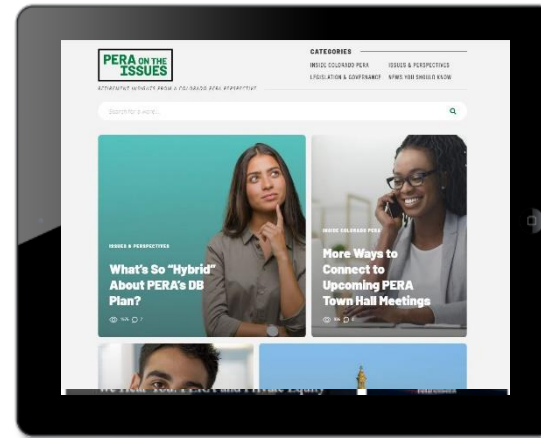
PERA ON THE ISSUES

RETIREMENT INSIGHTS FROM A COLORADO PERA PERSPECTIVE

CATEGORIES

INSIDE COLORADO PERA
ISSUES & PERSPECTIVES
LEGISLATION & GOVERNANCE
NEWS YOU SHOULD KNOW

Search for a word...

ISSUES & PERSPECTIVES

What's So "Hybrid" About PERA's DB Plan?

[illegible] 7

INSIDE COLORADO PERA

More Ways to Connect to Upcoming PERA Town Hall Meetings

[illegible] 0

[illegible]